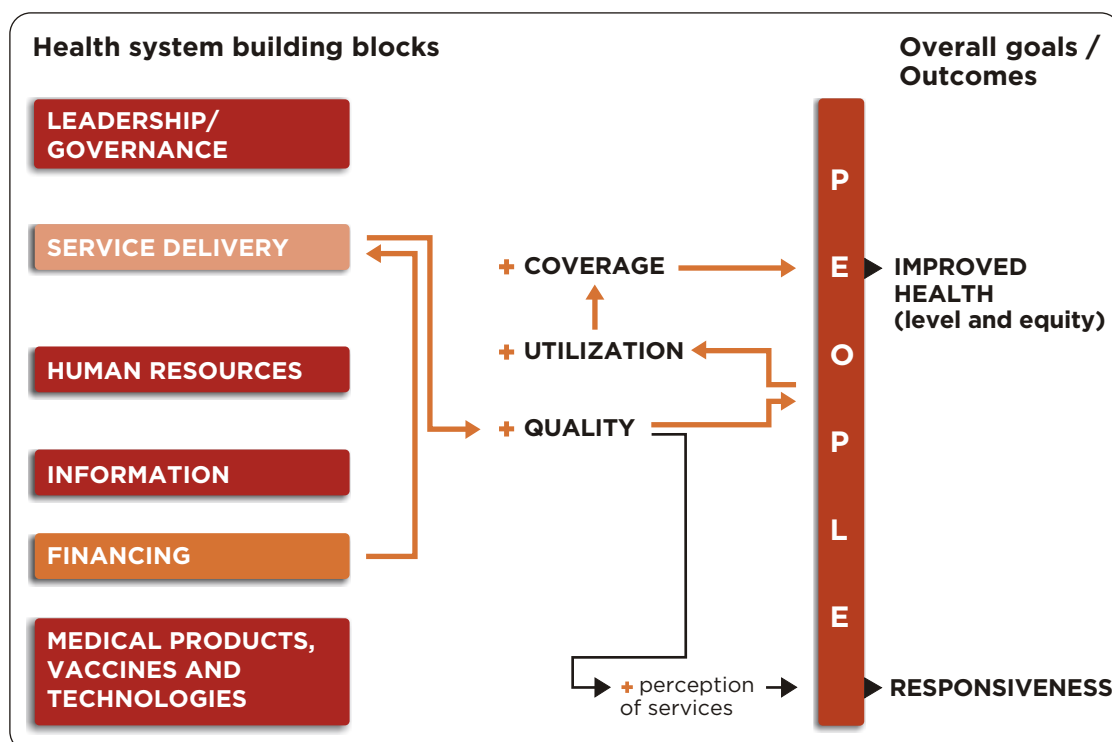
Health system building blocks

Overall goals / Outcomes

LEADERSHIP/ GOVERNANCE

SERVICE DELIVERY

HUMAN RESOURCES

INFORMATION

FINANCING

MEDICAL PRODUCTS, VACCINES AND TECHNOLOGIES

+ COVERAGE

+ UTILIZATION

+ QUALITY

+ perception of services

P E O P L E

IMPROVED HEALTH (level and equity)

RESPONSIVENESS